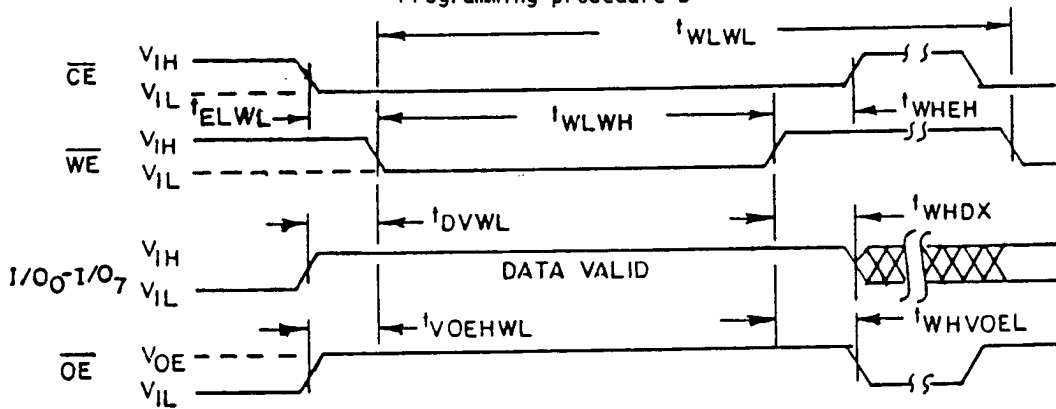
Programming procedure B

$t_{WLWL}$

$\overline{CE}$ $V_{IH}$ $V_{IL}$

$t_{ELWL}$

$t_{WLWH}$

$t_{WHEH}$

$\overline{WE}$ $V_{IH}$ $V_{IL}$

$t_{DVWL}$

$t_{WHDX}$

$I/O_0$-$I/O_7$ $V_{IH}$ $V_{IL}$

DATA VALID

$t_{VOEHWL}$

$t_{WHVOEL}$

$\overline{OE}$ $V_{OE}$ $V_{IL}$